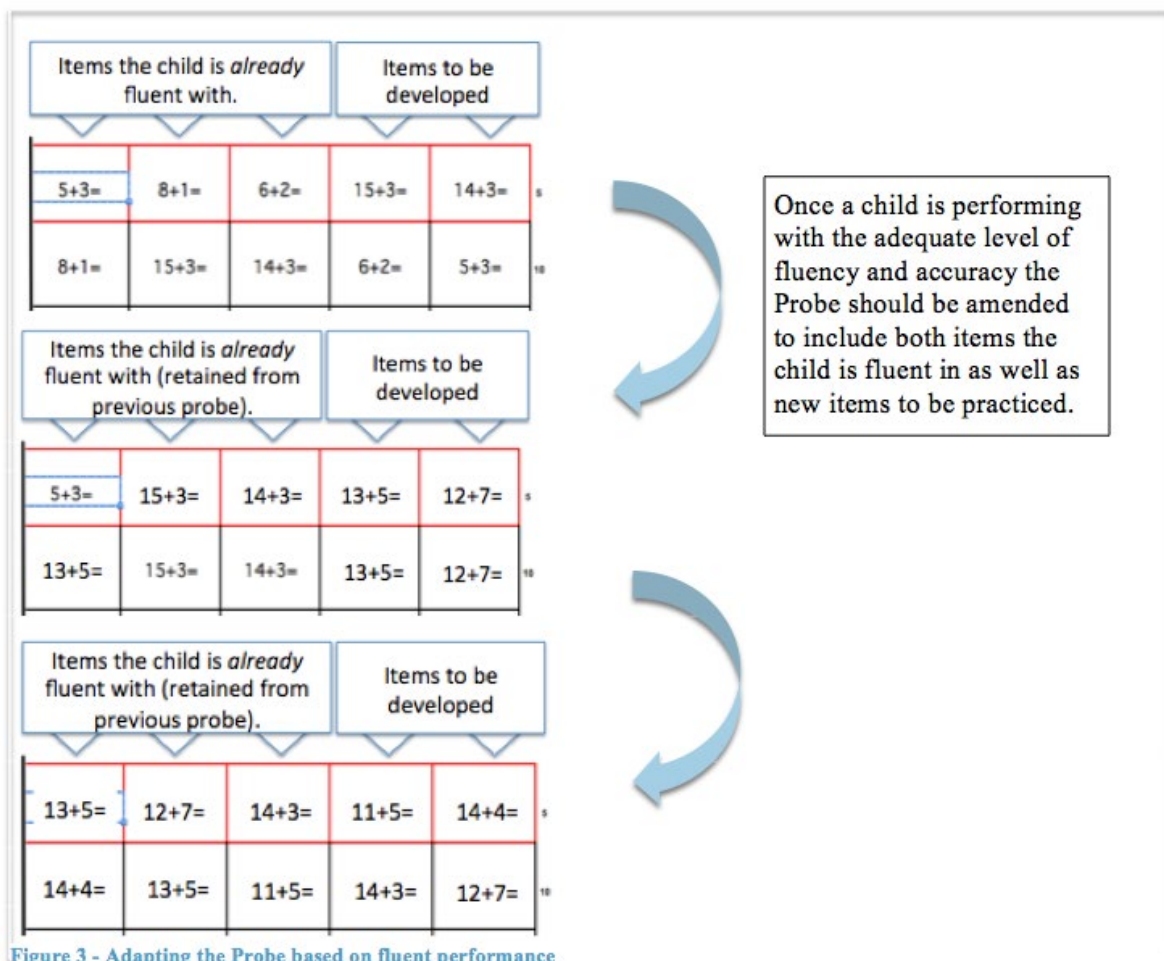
Items the child is *already* fluent with.

Items to be developed

| 5+3= | 8+1= | 6+2= | 15+3= | 14+3= | 5 |
|---|---|---|---|---|---|
| 8+1= | 15+3= | 14+3= | 6+2= | 5+3= | 10 |

Once a child is performing with the adequate level of fluency and accuracy the Probe should be amended to include both items the child is fluent in as well as new items to be practiced.

Items the child is *already* fluent with (retained from previous probe).

Items to be developed

| 5+3= | 15+3= | 14+3= | 13+5= | 12+7= | 5 |
|---|---|---|---|---|---|
| 13+5= | 15+3= | 14+3= | 13+5= | 12+7= | 10 |

Items the child is *already* fluent with (retained from previous probe).

Items to be developed

| 13+5= | 12+7= | 14+3= | 11+5= | 14+4= | 5 |
|---|---|---|---|---|---|
| 14+4= | 13+5= | 11+5= | 14+3= | 12+7= | 10 |

Figure 3 - Adapting the Probe based on fluent performance